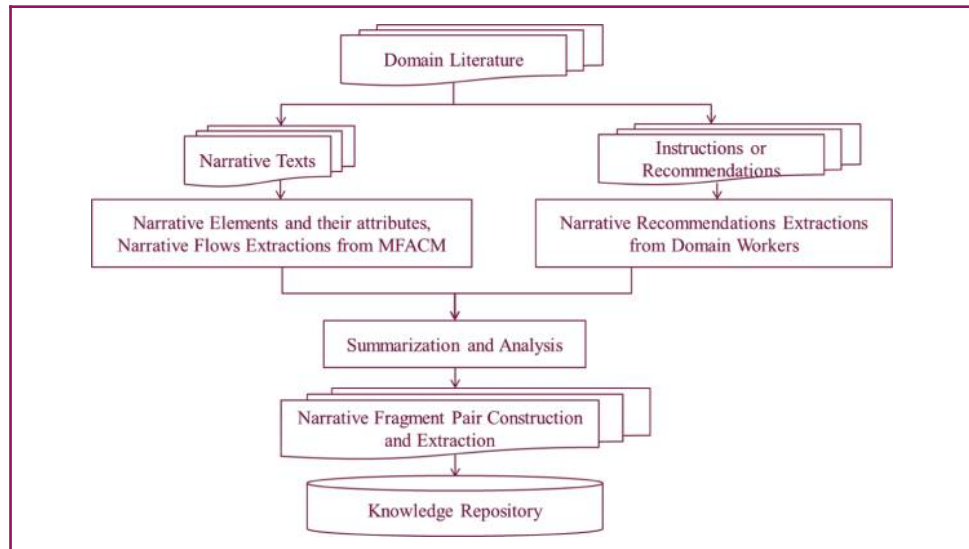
Domain Literature

Narrative Texts

Instructions or Recommendations

Narrative Elements and their attributes, Narrative Flows Extractions from MFACM

Narrative Recommendations Extractions from Domain Workers

Summarization and Analysis

Narrative Fragment Pair Construction and Extraction

Knowledge Repository